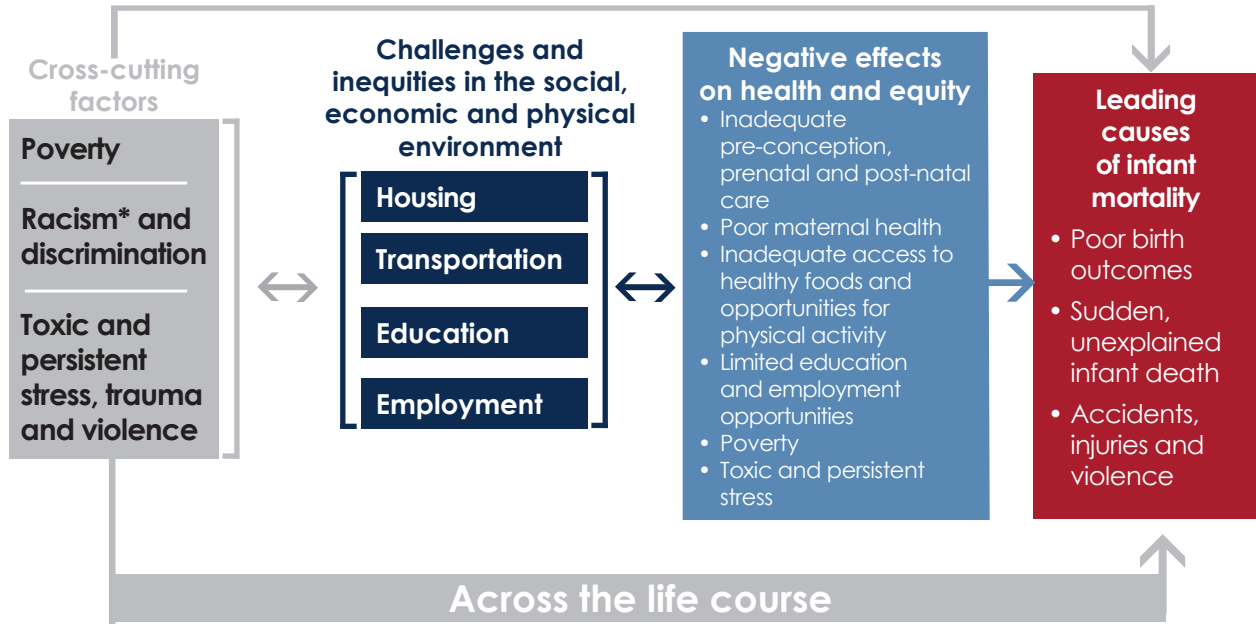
Cross-cutting factors

Poverty

Racism* and discrimination

Toxic and persistent stress, trauma and violence

Challenges and inequities in the social, economic and physical environment

Housing

Transportation

Education

Employment

Negative effects on health and equity

- Inadequate pre-conception, prenatal and post-natal care
- Poor maternal health
- Inadequate access to healthy foods and opportunities for physical activity
- Limited education and employment opportunities
- Poverty
- Toxic and persistent stress

Leading causes of infant mortality

- Poor birth outcomes
- Sudden, unexplained infant death
- Accidents, injuries and violence

Across the life course